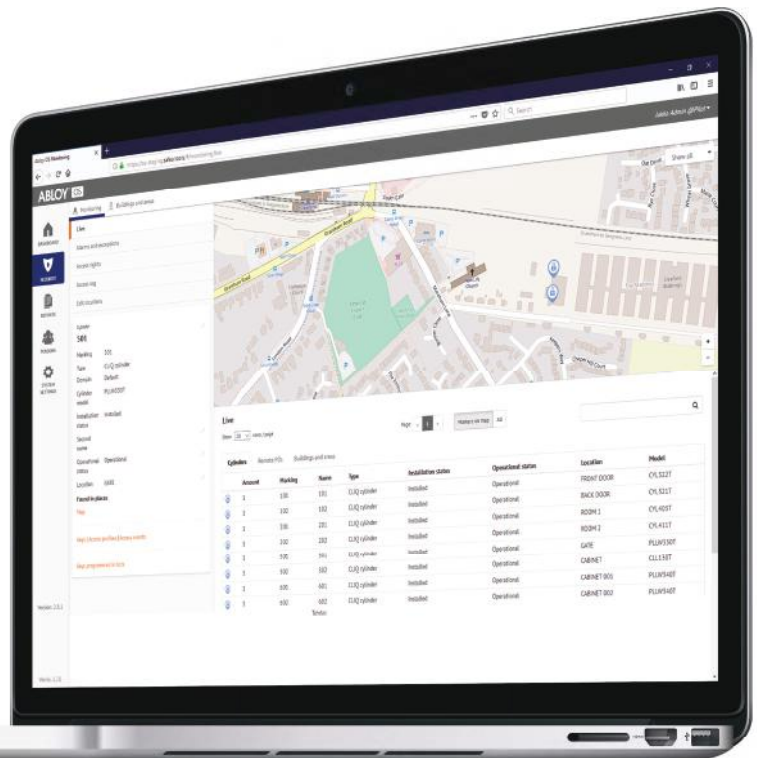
Abloy CIQ Monitoring

ABLOY CIQ

Search

Show all

Monitoring
Buildings and areas

Live
Alarms and exceptions
Access rights
Access log
Edit locations

DASHBOARD
SECURITY
REPORTS
PERSONS
SYSTEM SETTINGS

Cylinder
S01

Marking 101
Type CLIQ cylinder
Domain Default
Cylinder model PLUW330T
Installation status Installed
Operational status Operational
Location GATE

Found in places
Map

Version: 2.0.1

Live

Show 10 rows/page

Page 1

Cylinders Remote PDs Buildings and areas

| | Amount | Marking | Name | Type | Installation status | Operational status | Location | Model |
|---|---|---|---|---|---|---|---|---|
| | 1 | 100 | 101 | CLIQ cylinder | Installed | Operational | FRONT DOOR | CYL321T |
| | 1 | 100 | 102 | CLIQ cylinder | Installed | Operational | BACK DOOR | CYL321T |
| | 1 | 200 | 201 | CLIQ cylinder | Installed | Operational | ROOM 1 | CYL401T |
| | 1 | 200 | 202 | CLIQ cylinder | Installed | Operational | ROOM 2 | CYL411T |
| | 1 | 300 | 301 | CLIQ cylinder | Installed | Operational | GATE | PLUW330T |
| | 1 | 500 | 502 | CLIQ cylinder | Installed | Operational | CABINET | CLL133T |
| | 1 | 600 | 601 | CLIQ cylinder | Installed | Operational | CABINET 001 | PLUW340T |
| | 1 | 600 | 602 | CLIQ cylinder | Installed | Operational | CABINET 002 | PLUW340T |